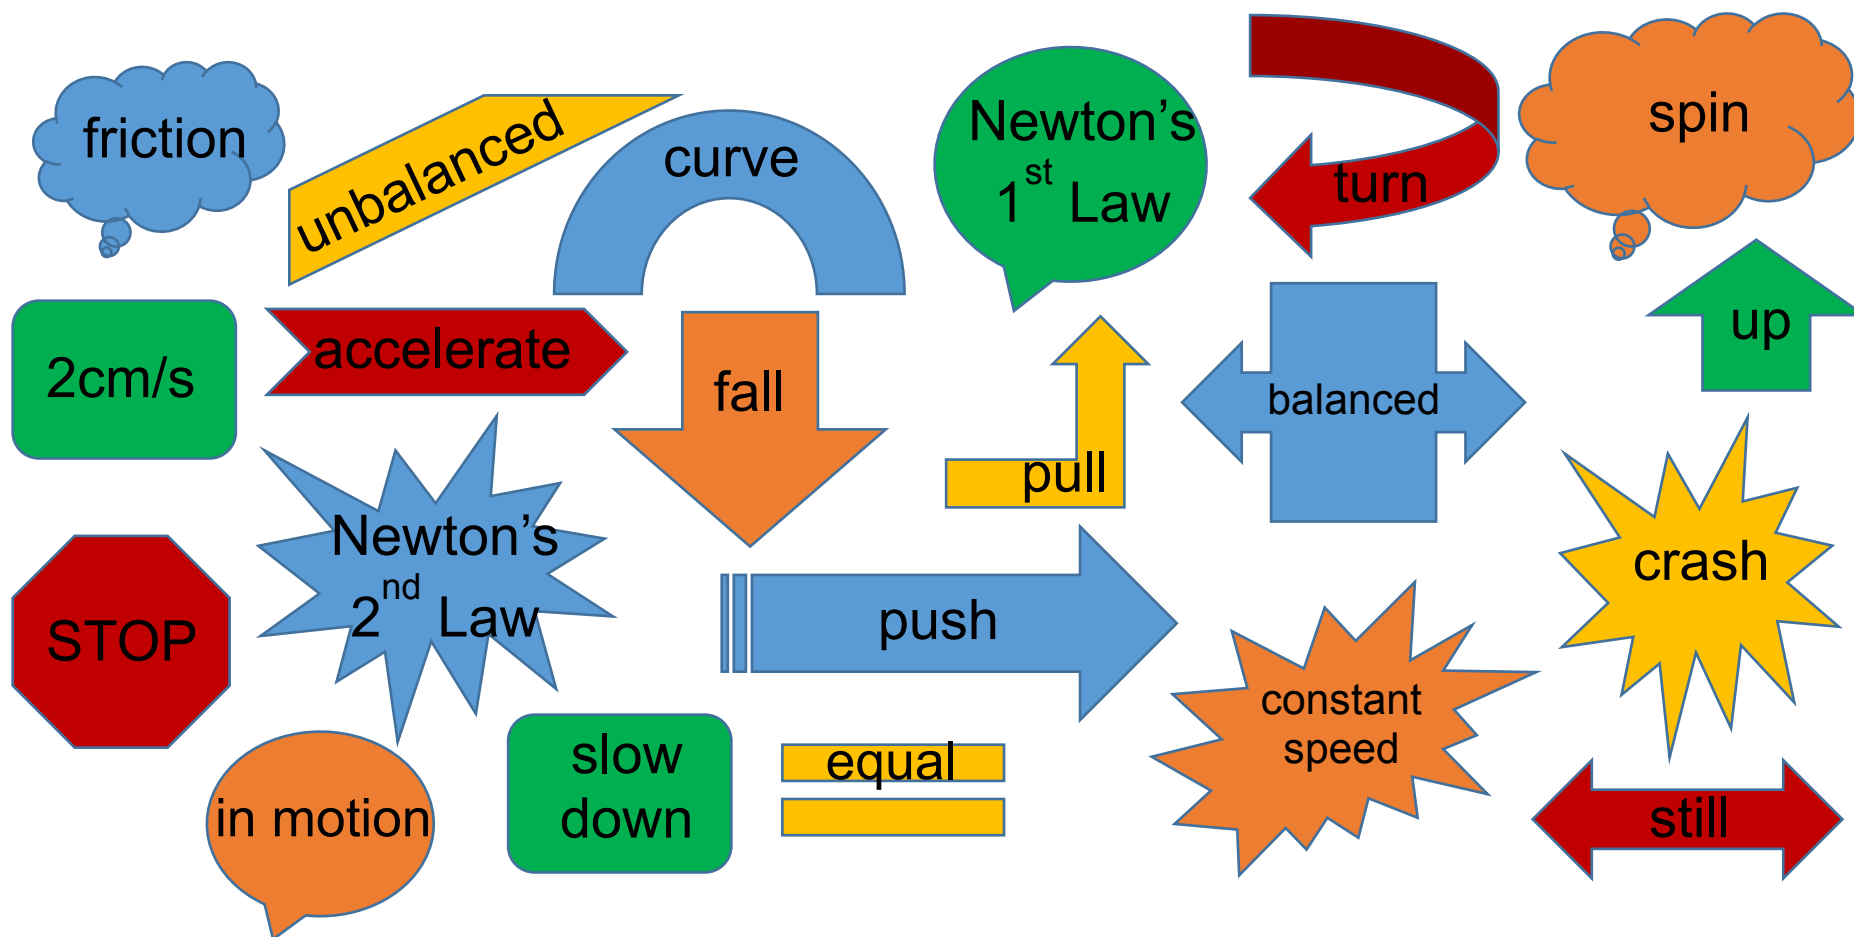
friction

unbalanced

curve

Newton's $1^{st}$ Law

turn

spin

2cm/s

accelerate

fall

pull

balanced

up

Newton's $2^{nd}$ Law

STOP

push

crash

constant speed

in motion

slow down

equal

still